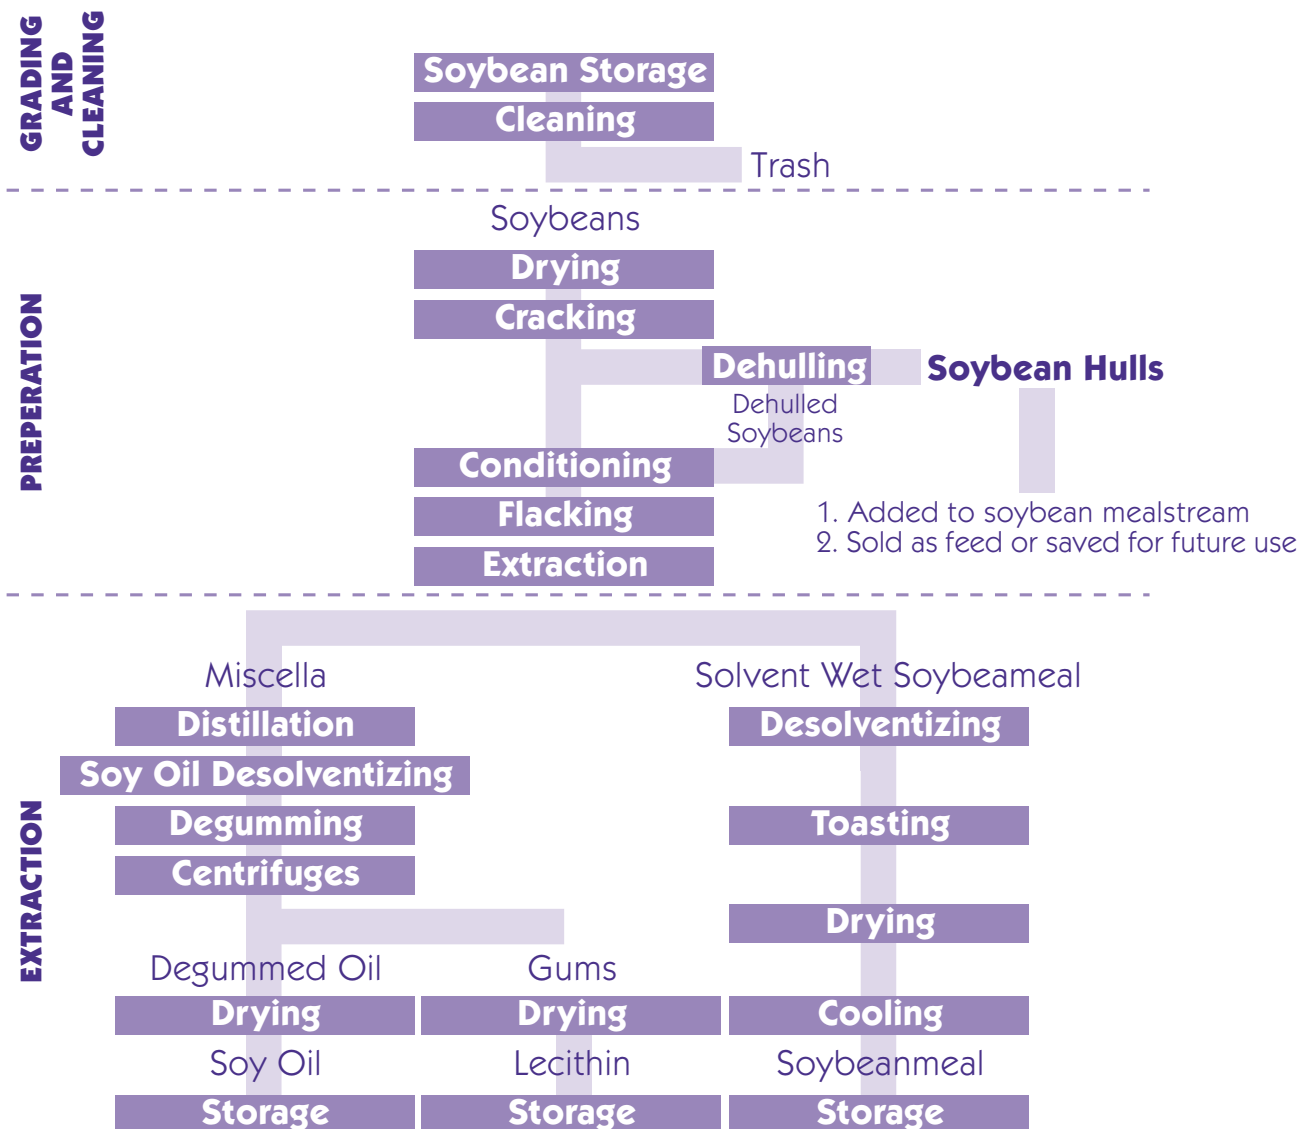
GRADING AND CLEANING

Soybean Storage

Cleaning

Trash

PREPERATION

Soybeans

Drying

Cracking

Dehulling

Soybean Hulls

Dehulled Soybeans

Conditioning

Flacking

Extraction

1. Added to soybean mealstream
2. Sold as feed or saved for future use

EXTRACTION

Miscella

Distillation

Soy Oil Desolventizing

Degumming

Centrifuges

Solvent Wet Soybeameal

Desolventizing

Toasting

Drying

Degummed Oil

Drying

Soy Oil

Storage

Gums

Drying

Lecithin

Storage

Cooling

Soybeanmeal

Storage